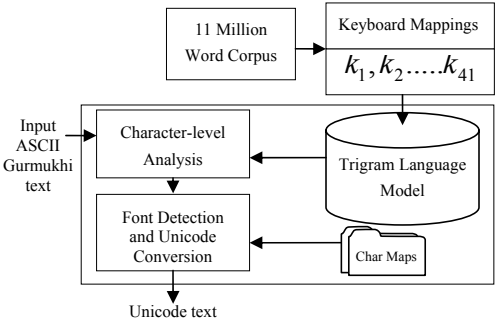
11 Million Word Corpus

Keyboard Mappings

$k_1, k_2 .....k_{41}$

Input ASCII Gurmukhi text

Character-level Analysis

Trigram Language Model

Font Detection and Unicode Conversion

Char Maps

Unicode text